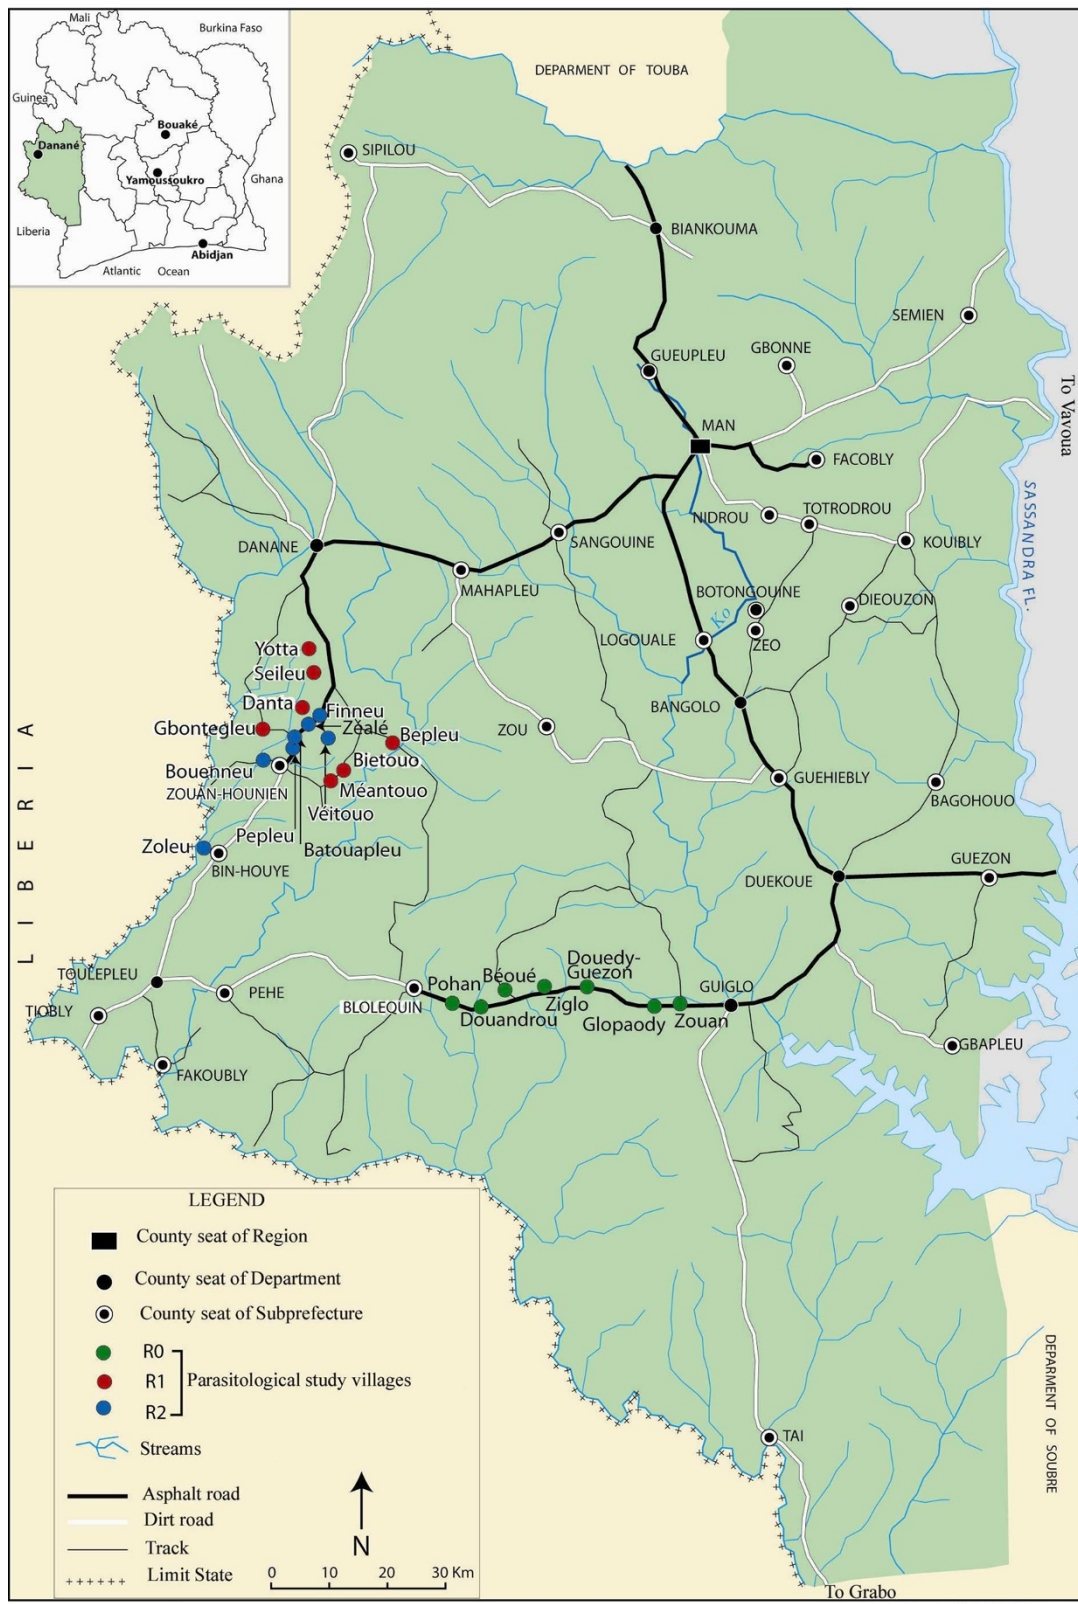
Mali
Burkina Faso
Guinea
Bouaké
Danané
Yamoussoukro
Ghana
Liberia
Abidjan
Atlantic Ocean

DEPARMENT OF TOUBA

SIPILOU
BIANKOUMA
SEMIEN
GUEUPLEU
GBONNE
MAN
FACOBLY
To Vavoua
NIDROU
TOTRODROU
KOUIBLY
SASSANDRA FL.
DANANE
SANGOUINE
MAHAPLEU
BOTONGOUINE
DIEOUZON
LOGOUALE
ZEO
Ko
BANGOLO
Yotta
Seileu
Danta
Finneu
Gbontegleu
Zéalé
Bepleu
ZOU
Bouenneu
Bietouo
ZOUAN-HOUNIEN
Méantouo
Vëitouo
GUEHIEBLY
BAGOHOUO
LIBERIA
Pepleu
Batouapleu
Zoleu
BIN-HOUYE
GUEZON
DUEKOUE
Douedy-Guezon
TOULEPLEU
Pohan
Béoué
GUIGLO
TIOBLY
PEHE
BLOLEQUIN
Douandrou
Ziglo
Glopaody
Zouan
GBAPLEU
FAKOUBLY

LEGEND
County seat of Region
County seat of Department
County seat of Subprefecture
R0
R1 Parasitological study villages
R2
Streams
Asphalt road
Dirt road
Track
Limit State

N
0 10 20 30 Km

TAI
DEPARTMENT OF SOUBRE
To Grabo